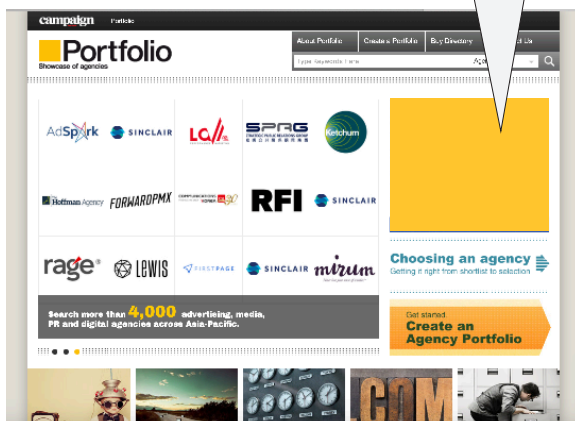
campaign Portfolio

Portfolio
Showcase of agencies

About Portfolio | Create a Portfolio | Buy Directory | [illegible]ct Us

Type keywords here | Age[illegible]

AdSpark
SINCLAIR
LCA
SPRG
Ketchum
The Hoffman Agency
FORWARDPMX
RFI
SINCLAIR
rage
LEWIS
FIRSTPAGE
SINCLAIR
mirum

Search more than 4,000 advertising, media, PR and digital agencies across Asia-Pacific.

Choosing an agency
Getting it right from shortlist to selection

Get started
Create an Agency Portfolio

.COM